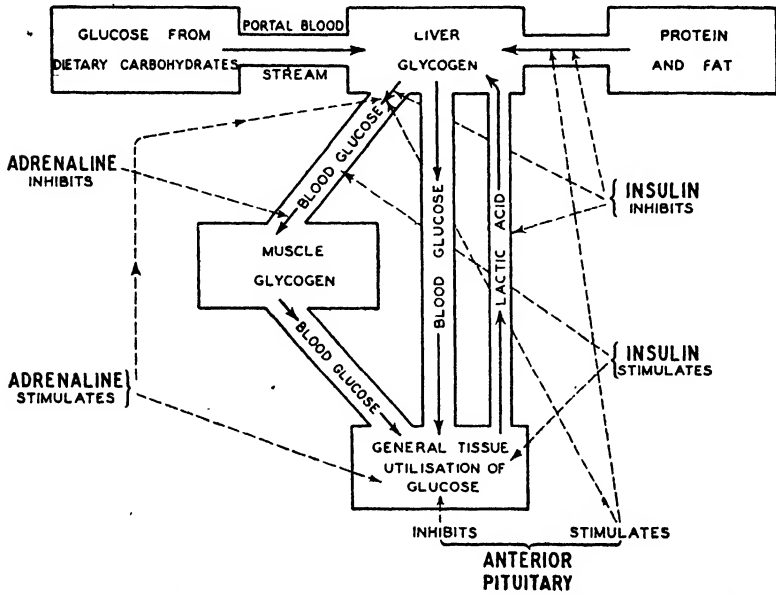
GLUCOSE FROM DIETARY CARBOHYDRATES

PORTAL BLOOD STREAM

LIVER GLYCOGEN

PROTEIN AND FAT

ADRENALINE INHIBITS

BLOOD GLUCOSE

MUSCLE GLYCOGEN

BLOOD GLUCOSE

LACTIC ACID

INSULIN INHIBITS

BLOOD GLUCOSE

ADRENALINE STIMULATES

INSULIN STIMULATES

GENERAL TISSUE UTILISATION OF GLUCOSE

INHIBITS

STIMULATES

ANTERIOR PITUITARY